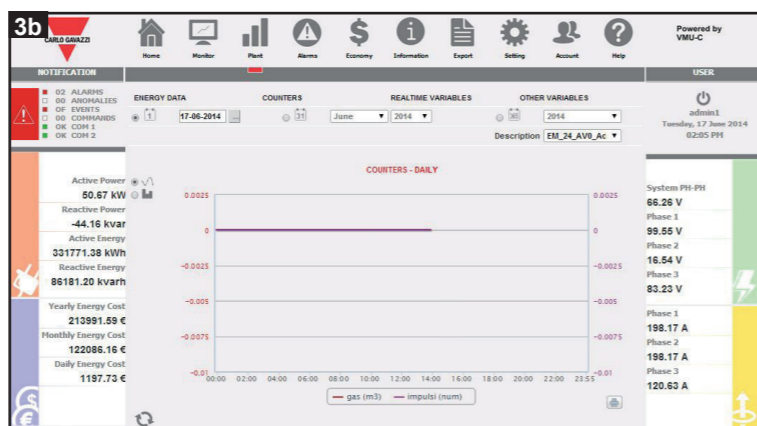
3b
CARLO GAVAZZI
Home Monitor Plant Alarms Economy Information Export Setting Account Help
Powered by VMU-C
NOTIFICATION
USER
02 ALARMS
00 ANOMALIES
OF EVENTS
00 COMMANDS
OK COM 1
OK COM 2
ENERGY DATA
COUNTERS
REALTIME VARIABLES
OTHER VARIABLES
17-06-2014
June
2014
2014
Description EM_24_AV0_Ac
admin1
Tuesday, 17 June 2014
02:05 PM
COUNTERS - DAILY
Active Power
50.67 kW
Reactive Power
-44.16 kvar
Active Energy
331771.38 kWh
Reactive Energy
86181.20 kvarh
Yearly Energy Cost
213991.59 €
Monthly Energy Cost
122086.16 €
Daily Energy Cost
1197.73 €
0.0025
0
-0.0025
-0.005
-0.0075
-0.01
00:00 02:00 04:00 06:00 08:00 10:00 12:00 14:00 16:00 18:00 20:00 22:00 23:55
gas (m3) impulsi (num)
System PH-PH
66.26 V
Phase 1
99.55 V
Phase 2
16.54 V
Phase 3
83.23 V
Phase 1
198.17 A
Phase 2
198.17 A
Phase 3
120.63 A